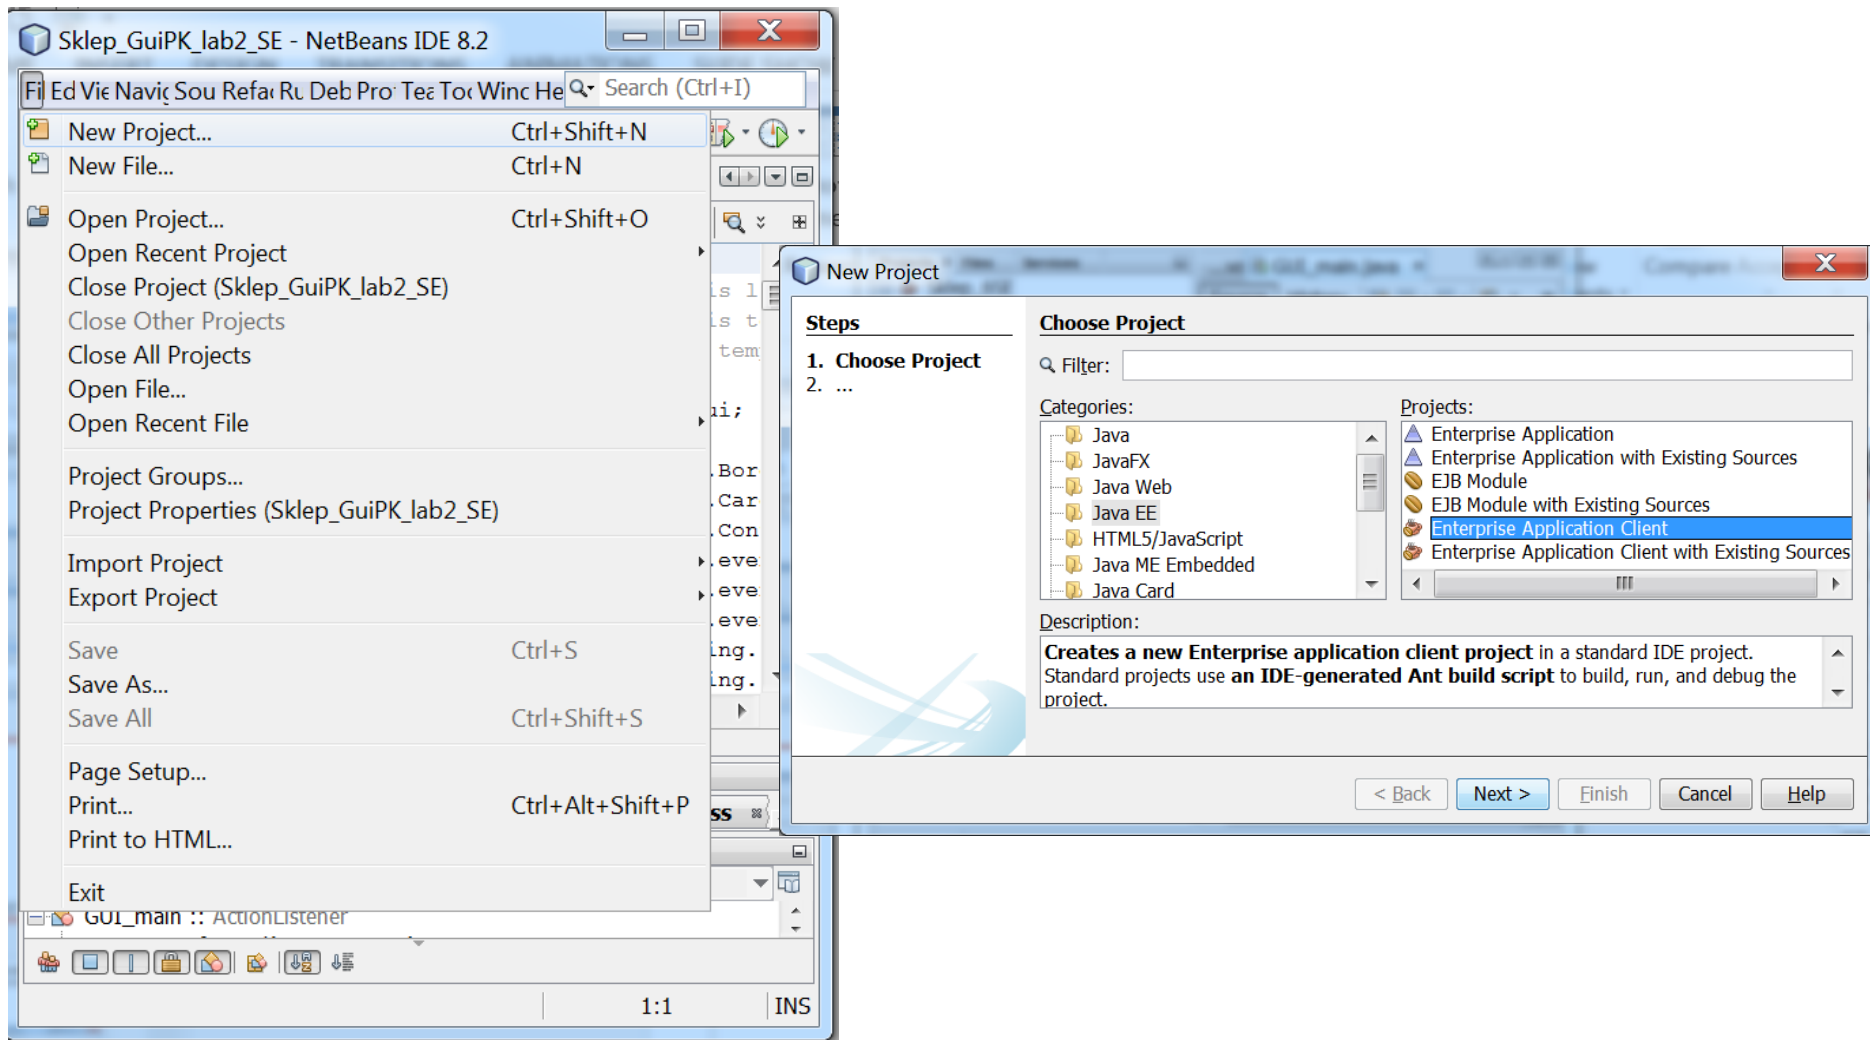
Sklep_GuiPK_lab2_SE - NetBeans IDE 8.2

Fi Ed Vie Navi Sou Refa Ru Deb Pro Tea Too Winc He Search (Ctrl+I)

New Project... Ctrl+Shift+N
New File... Ctrl+N
Open Project... Ctrl+Shift+O
Open Recent Project
Close Project (Sklep_GuiPK_lab2_SE)
Close Other Projects
Close All Projects
Open File...
Open Recent File
Project Groups...
Project Properties (Sklep_GuiPK_lab2_SE)
Import Project
Export Project
Save Ctrl+S
Save As...
Save All Ctrl+Shift+S
Page Setup...
Print... Ctrl+Alt+Shift+P
Print to HTML...
Exit

is l
is t
tem
ui;
.Bor
.Car
.Con
.eve
.eve
.eve
ing.
ing.
ss

GUI_main :: ActionListener

1:1 INS

New Project

Steps
1. Choose Project
2. ...

Choose Project
Filter:
Categories:
Java
JavaFX
Java Web
Java EE
HTML5/JavaScript
Java ME Embedded
Java Card
Projects:
Enterprise Application
Enterprise Application with Existing Sources
EJB Module
EJB Module with Existing Sources
Enterprise Application Client
Enterprise Application Client with Existing Sources
Description:
**Creates a new Enterprise application client project** in a standard IDE project. Standard projects use **an IDE-generated Ant build script** to build, run, and debug the project.

< Back Next > Finish Cancel Help